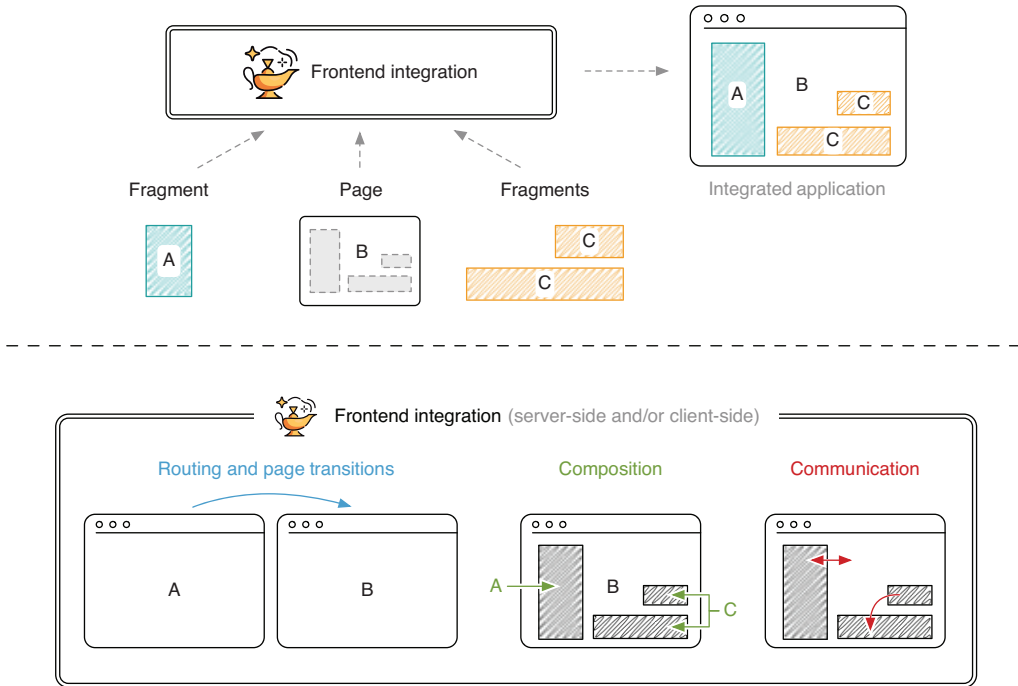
Frontend integration

A
B
C
C

Integrated application

Fragment
Page
Fragments

A
B
C
C

Frontend integration (server-side and/or client-side)

Routing and page transitions
Composition
Communication

A
B

A
B
C